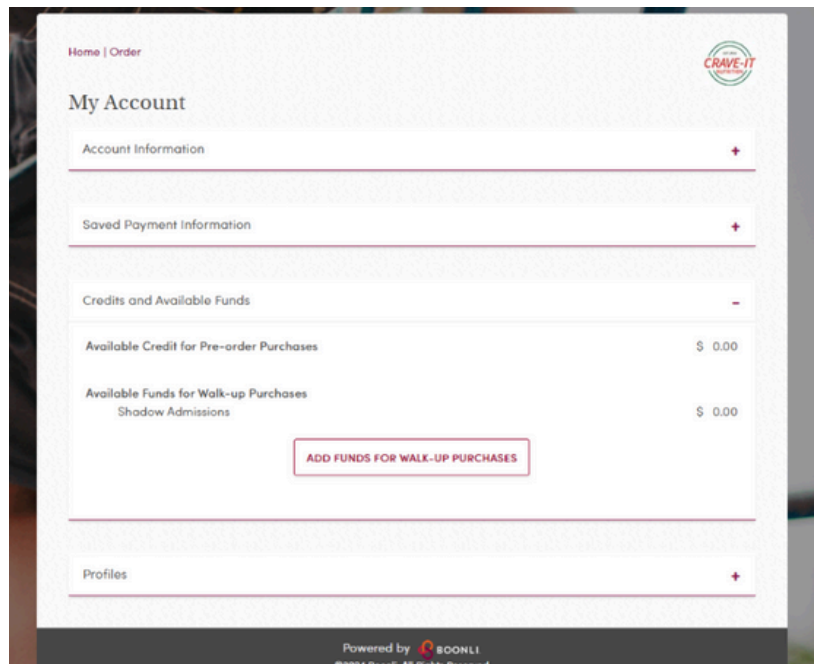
Home | Order

CRAVE-IT

My Account

Account Information +

Saved Payment Information +

Credits and Available Funds -

Available Credit for Pre-order Purchases $ 0.00

Available Funds for Walk-up Purchases
Shadow Admissions $ 0.00

ADD FUNDS FOR WALK-UP PURCHASES

Profiles +

Powered by BOONLI
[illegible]